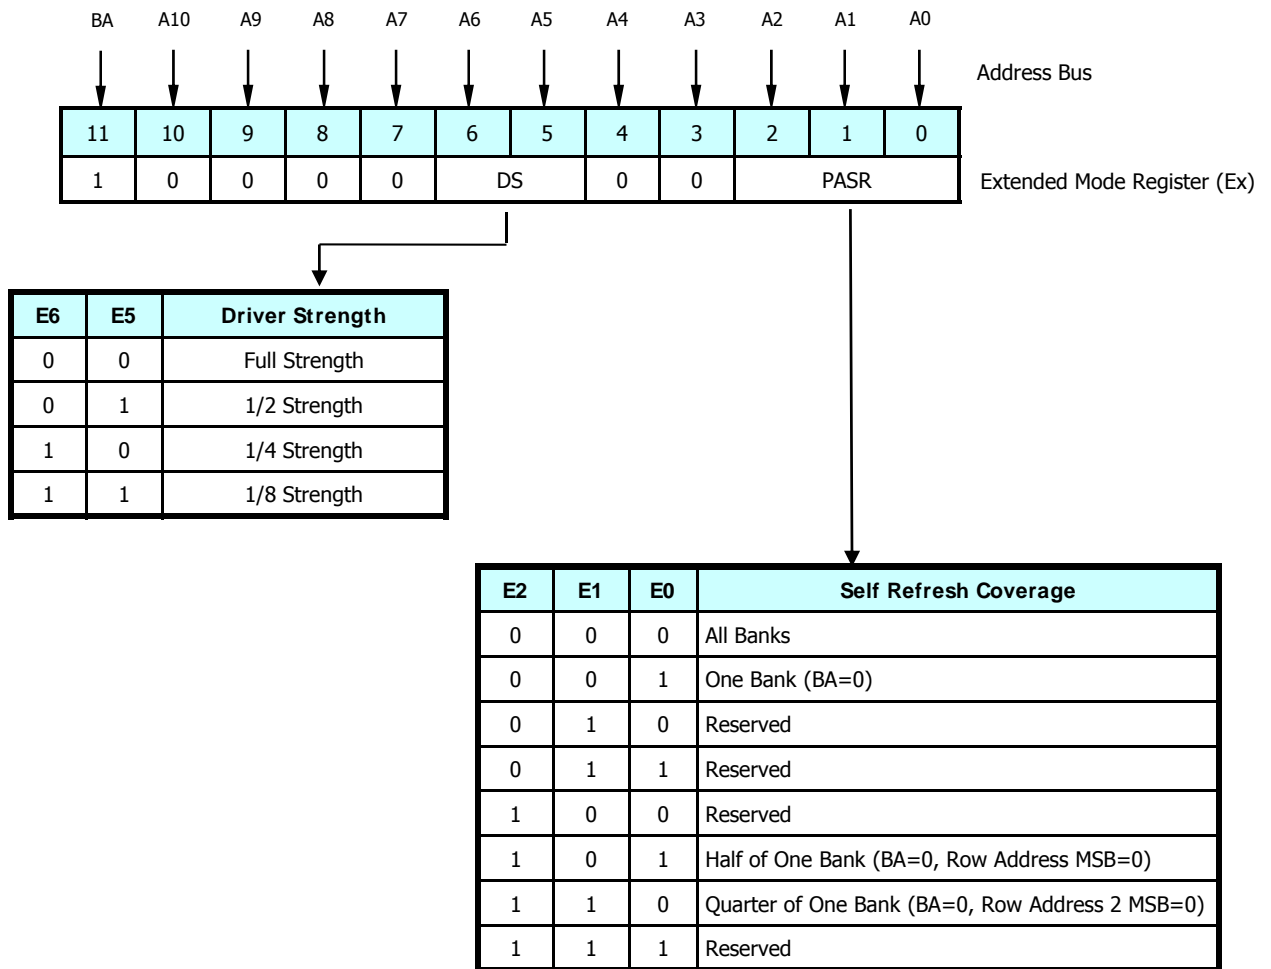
BA A10 A9 A8 A7 A6 A5 A4 A3 A2 A1 A0

Address Bus

| 11 | 10 | 9 | 8 | 7 | 6 | 5 | 4 | 3 | 2 | 1 | 0 |
|---|---|---|---|---|---|---|---|---|---|---|---|
| 1 | 0 | 0 | 0 | 0 | DS | | 0 | 0 | PASR | | |

Extended Mode Register (Ex)

| E6 | E5 | Driver Strength |
|---|---|---|
| 0 | 0 | Full Strength |
| 0 | 1 | 1/2 Strength |
| 1 | 0 | 1/4 Strength |
| 1 | 1 | 1/8 Strength |

| E2 | E1 | E0 | Self Refresh Coverage |
|---|---|---|---|
| 0 | 0 | 0 | All Banks |
| 0 | 0 | 1 | One Bank (BA=0) |
| 0 | 1 | 0 | Reserved |
| 0 | 1 | 1 | Reserved |
| 1 | 0 | 0 | Reserved |
| 1 | 0 | 1 | Half of One Bank (BA=0, Row Address MSB=0) |
| 1 | 1 | 0 | Quarter of One Bank (BA=0, Row Address 2 MSB=0) |
| 1 | 1 | 1 | Reserved |